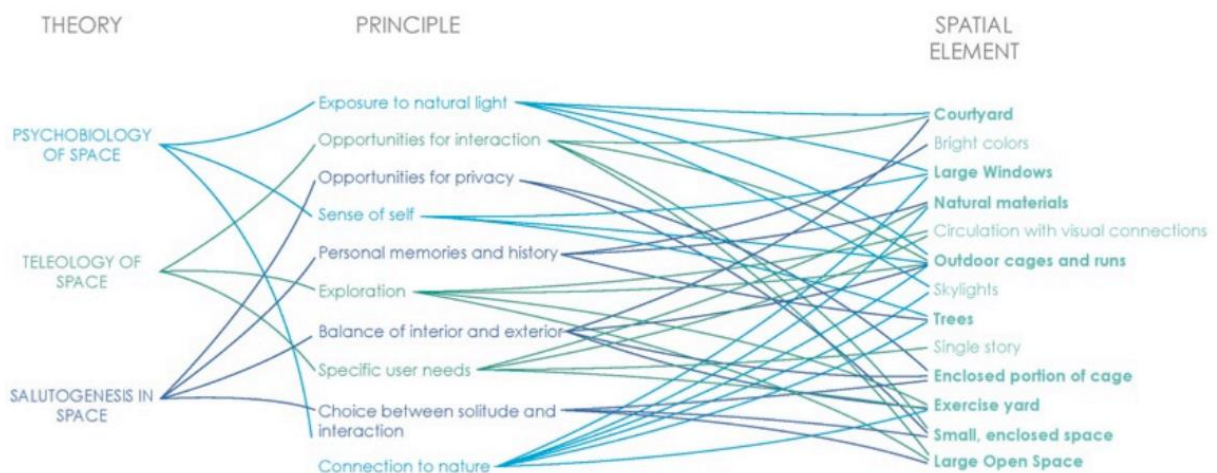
THEORY

PSYCHOBIOLOGY OF SPACE

TELEOLOGY OF SPACE

SALUTOGENESIS IN SPACE

PRINCIPLE

Exposure to natural light

Opportunities for interaction

Opportunities for privacy

Sense of self

Personal memories and history

Exploration

Balance of interior and exterior

Specific user needs

Choice between solitude and interaction

Connection to nature

SPATIAL ELEMENT

Courtyard

Bright colors

Large Windows

Natural materials

Circulation with visual connections

Outdoor cages and runs

Skylights

Trees

Single story

Enclosed portion of cage

Exercise yard

Small, enclosed space

Large Open Space